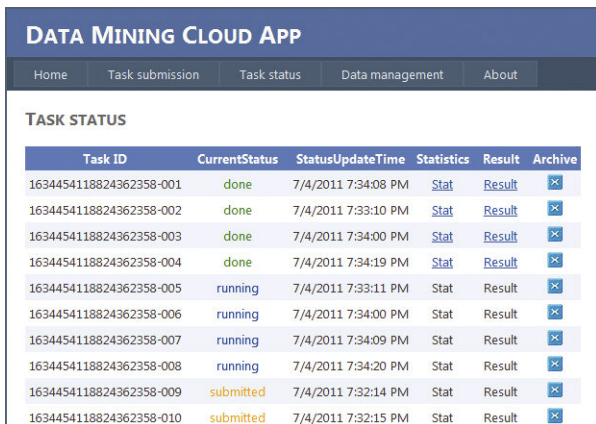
DATA MINING CLOUD APP

Home | Task submission | Task status | Data management | About

TASK STATUS

| Task ID | CurrentStatus | StatusUpdateTime | Statistics | Result | Archive |
|---|---|---|---|---|---|
| 1634454118824362358-001 | done | 7/4/2011 7:34:08 PM | Stat | Result | |
| 1634454118824362358-002 | done | 7/4/2011 7:33:10 PM | Stat | Result | |
| 1634454118824362358-003 | done | 7/4/2011 7:34:00 PM | Stat | Result | |
| 1634454118824362358-004 | done | 7/4/2011 7:34:19 PM | Stat | Result | |
| 1634454118824362358-005 | running | 7/4/2011 7:33:11 PM | Stat | Result | |
| 1634454118824362358-006 | running | 7/4/2011 7:34:00 PM | Stat | Result | |
| 1634454118824362358-007 | running | 7/4/2011 7:34:09 PM | Stat | Result | |
| 1634454118824362358-008 | running | 7/4/2011 7:34:20 PM | Stat | Result | |
| 1634454118824362358-009 | submitted | 7/4/2011 7:32:14 PM | Stat | Result | |
| 1634454118824362358-010 | submitted | 7/4/2011 7:32:15 PM | Stat | Result | |